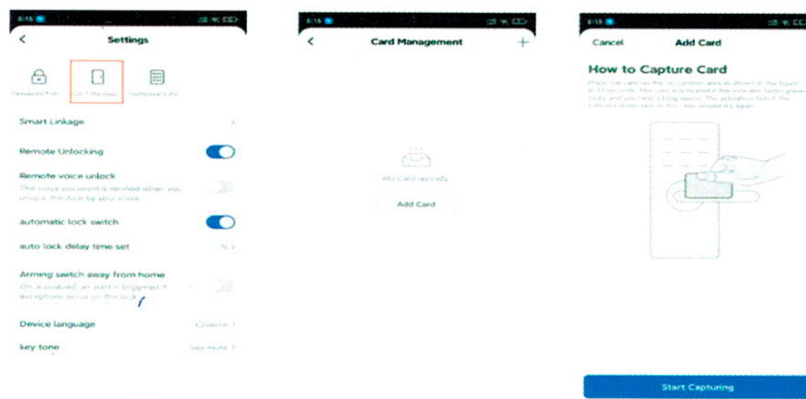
6:15

Settings

Password Pin

Card Manage

Temporary Pin

Smart Linkage

Remote Unlocking

Remote voice unlock

The voice you want is verified when you unlock the door by your voice

automatic lock switch

auto lock delay time set

Arming switch away from home

Once enabled, an alert is triggered if exceptions occur on the lock

Device language

key tone

6:15

Card Management

+

No Card records

Add Card

6:15

Cancel

Add Card

How to Capture Card

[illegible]

Start Capturing